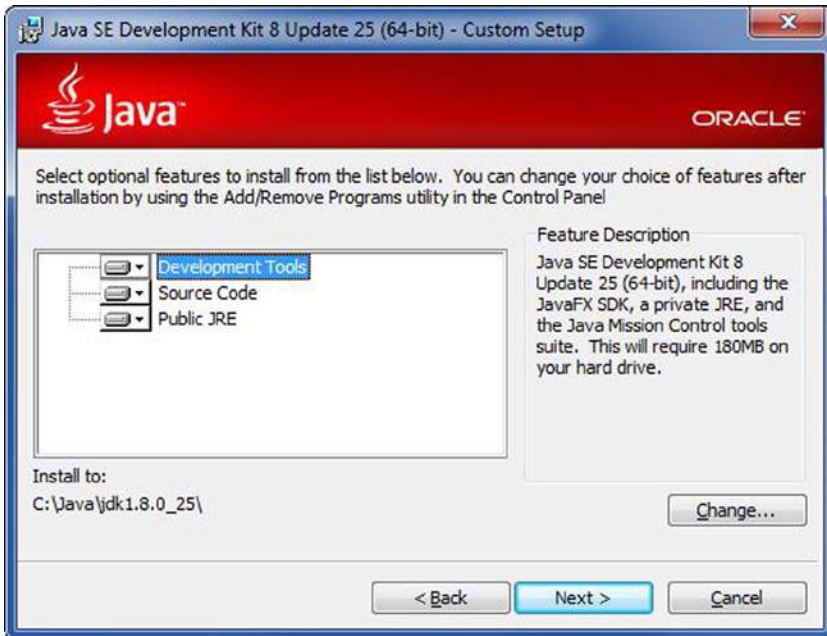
Java SE Development Kit 8 Update 25 (64-bit) - Custom Setup

Java

ORACLE

Select optional features to install from the list below. You can change your choice of features after installation by using the Add/Remove Programs utility in the Control Panel

Development Tools
Source Code
Public JRE

Feature Description
Java SE Development Kit 8 Update 25 (64-bit), including the JavaFX SDK, a private JRE, and the Java Mission Control tools suite. This will require 180MB on your hard drive.

Install to:
C:\Java\jdk1.8.0_25\

Change...

< Back
Next >
Cancel